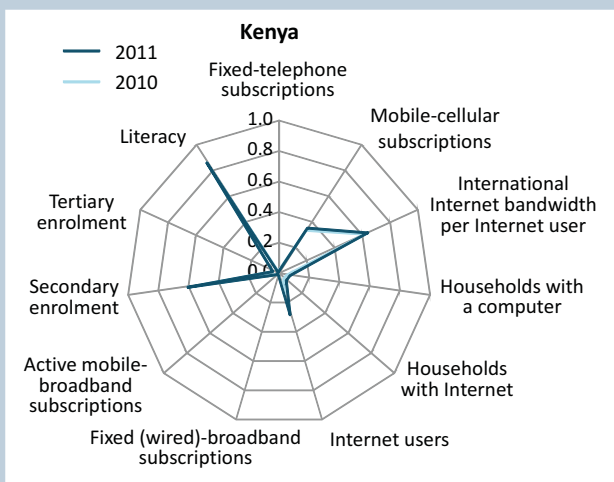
Kenya

2011
2010

Fixed-telephone subscriptions

Mobile-cellular subscriptions

International Internet bandwidth per Internet user

Households with a computer

Households with Internet

Internet users

Fixed (wired)-broadband subscriptions

Active mobile-broadband subscriptions

Secondary enrolment

Tertiary enrolment

Literacy

1.0
0.8
0.6
0.4
0.2
0.0